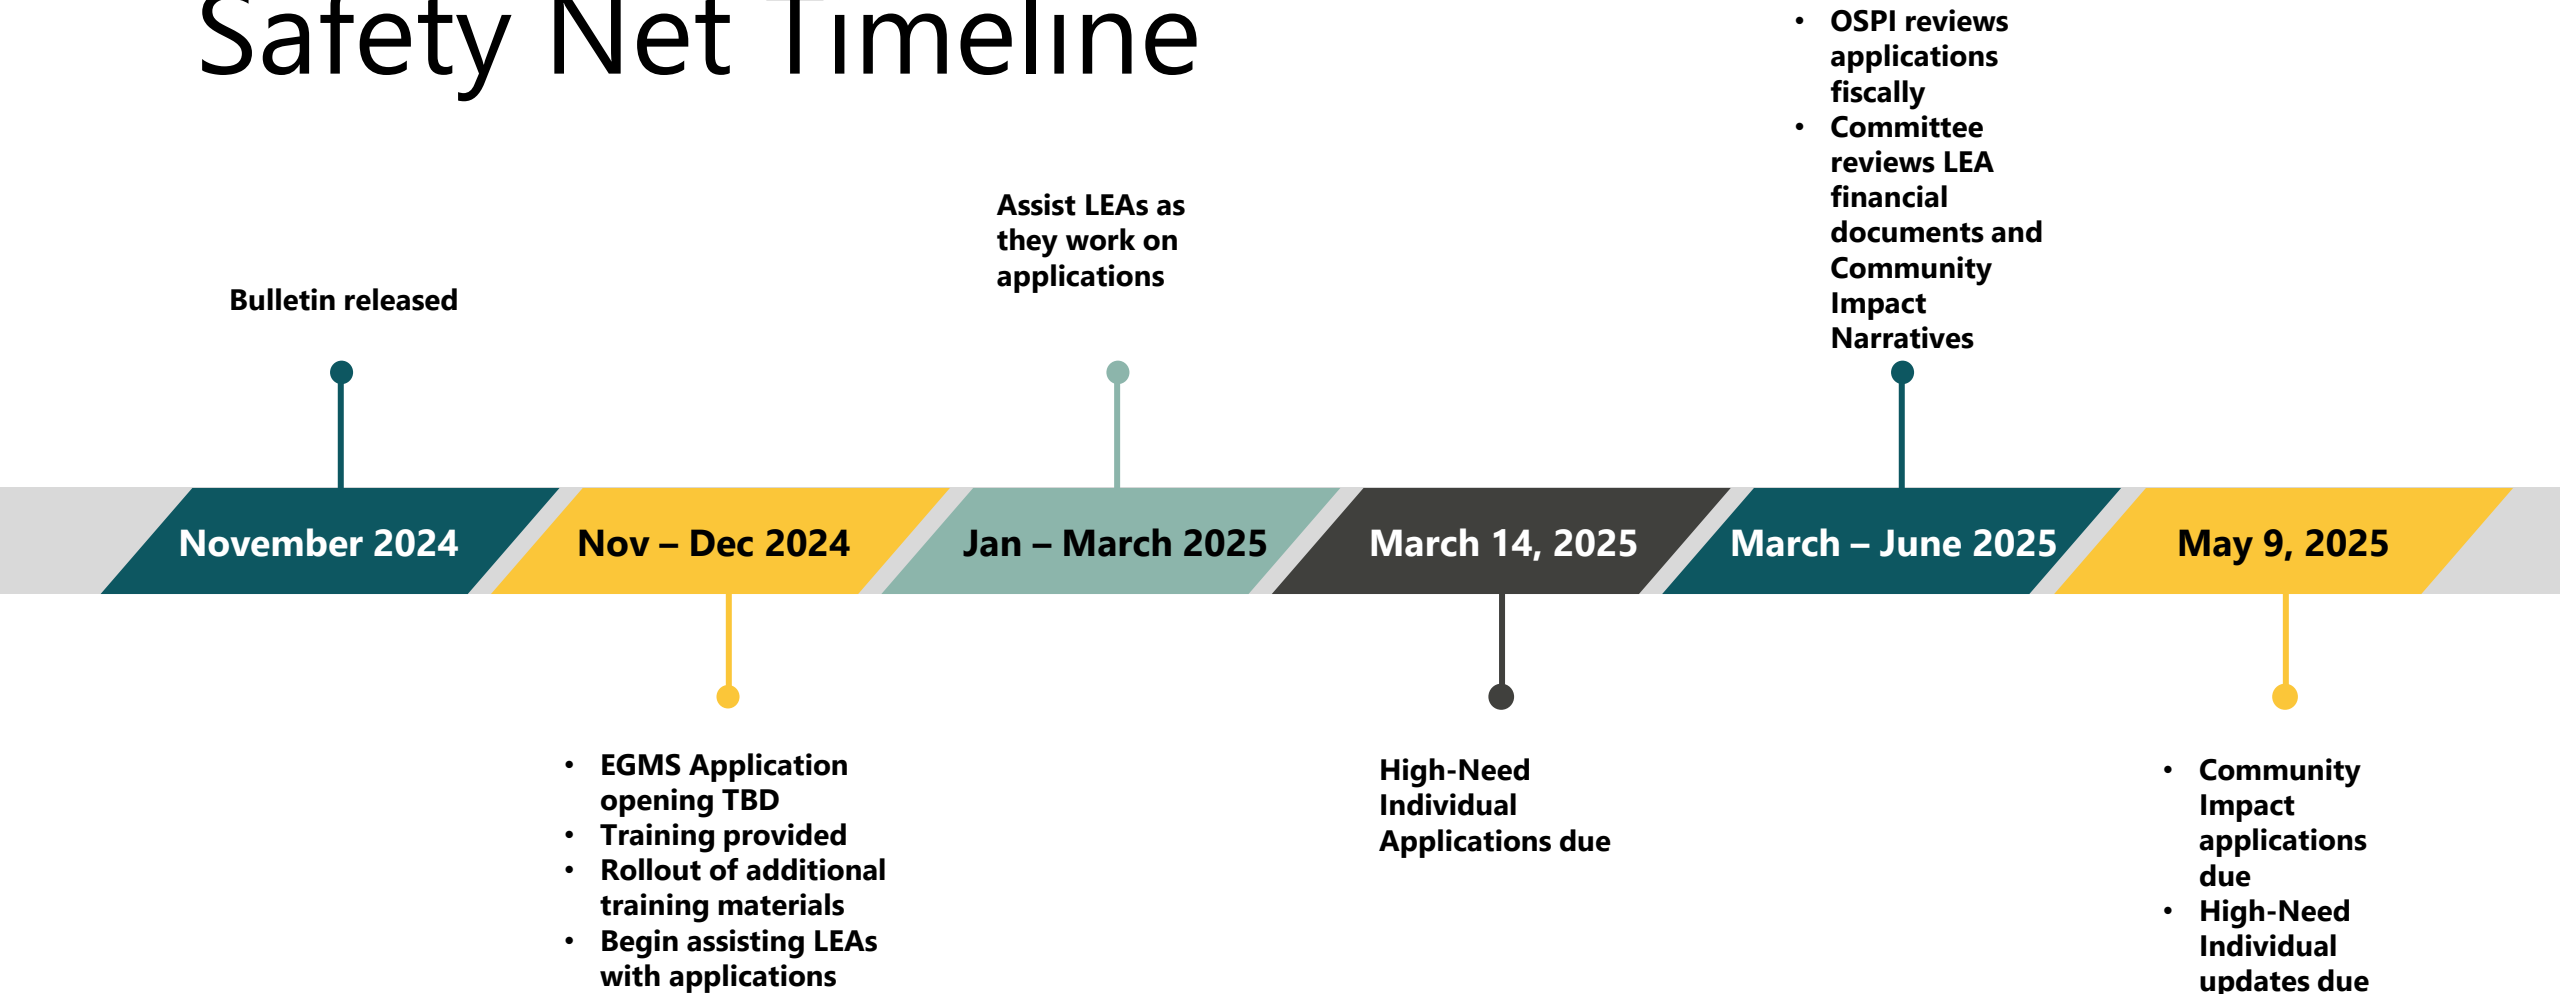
Safety Net Timeline

Bulletin released

Assist LEAs as they work on applications

- OSPI reviews applications fiscally
- Committee reviews LEA financial documents and Community Impact Narratives

November 2024

Nov – Dec 2024

Jan – March 2025

March 14, 2025

March – June 2025

May 9, 2025

- EGMS Application opening TBD
- Training provided
- Rollout of additional training materials
- Begin assisting LEAs with applications

High-Need Individual Applications due

- Community Impact applications due
- High-Need Individual updates due